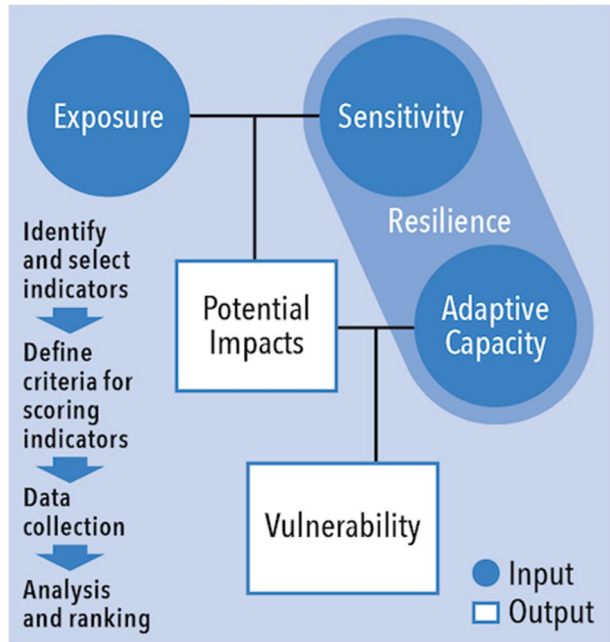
Exposure

Sensitivity

Resilience

Adaptive Capacity

Potential Impacts

Vulnerability

Identify and select indicators

Define criteria for scoring indicators

Data collection

Analysis and ranking

Input

Output